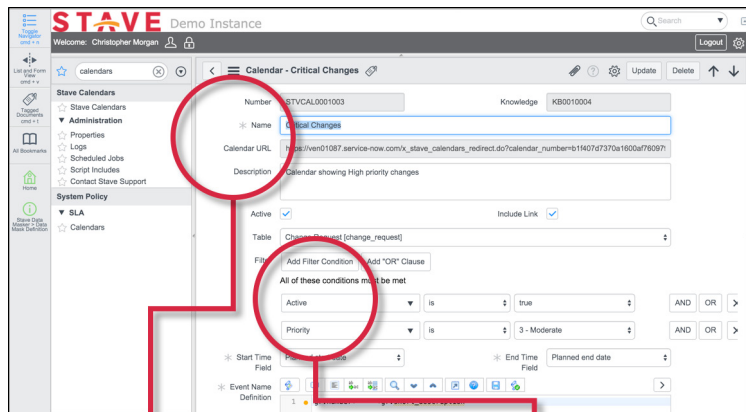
Toggle Navigator cmd + x

STAVE Demo Instance

Search

Welcome: Christopher Morgan

Logout

List and Form View cmd + v

calendars

Tagged Documents cmd + t

All Bookmarks

Home

Stave Data Masker > Data Mask Definition

Stave Calendars
Stave Calendars
▼ Administration
Properties
Logs
Scheduled Jobs
Script Includes
Contact Stave Support
System Policy
▼ SLA
Calendars

Calendar - Critical Changes

Update Delete

Number STVCAL0001003
Knowledge KB0010004
Name Critical Changes
Calendar URL https://ven01087.service-now.com/x_stave_calendars_redirect.do?calendar_number=b1f407d7370a1600af76097
Description Calendar showing High priority changes
Active
Include Link
Table Change Request [change_request]
Filter Add Filter Condition Add "OR" Clause
All of these conditions must be met
Active is true AND OR
Priority is 3 - Moderate AND OR
Start Time Field Planned start date
End Time Field Planned end date
Event Name Definition
1